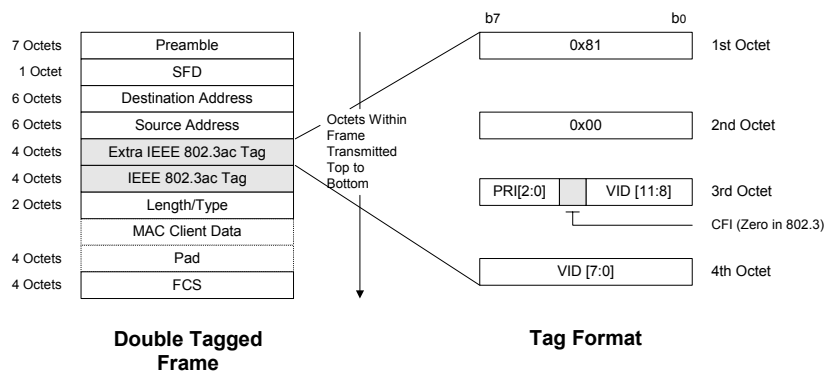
| | |
|---|---|
| 7 Octets | Preamble |
| 1 Octet | SFD |
| 6 Octets | Destination Address |
| 6 Octets | Source Address |
| 4 Octets | Extra IEEE 802.3ac Tag |
| 4 Octets | IEEE 802.3ac Tag |
| 2 Octets | Length/Type |
| | MAC Client Data |
| 4 Octets | Pad |
| 4 Octets | FCS |

Octets Within Frame Transmitted Top to Bottom

b7 b0

0x81 1st Octet

0x00 2nd Octet

PRI[2:0] VID [11:8] 3rd Octet

CFI (Zero in 802.3)

VID [7:0] 4th Octet

Double Tagged Frame

Tag Format